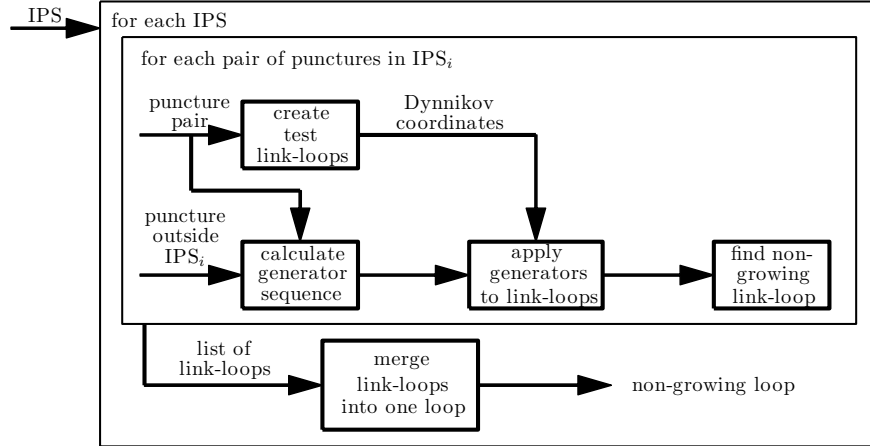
IPS

for each IPS

for each pair of punctures in IPS$_i$

puncture pair

create test link-loops

Dynnikov coordinates

puncture outside IPS$_i$

calculate generator sequence

apply generators to link-loops

find non-growing link-loop

list of link-loops

merge link-loops into one loop

non-growing loop